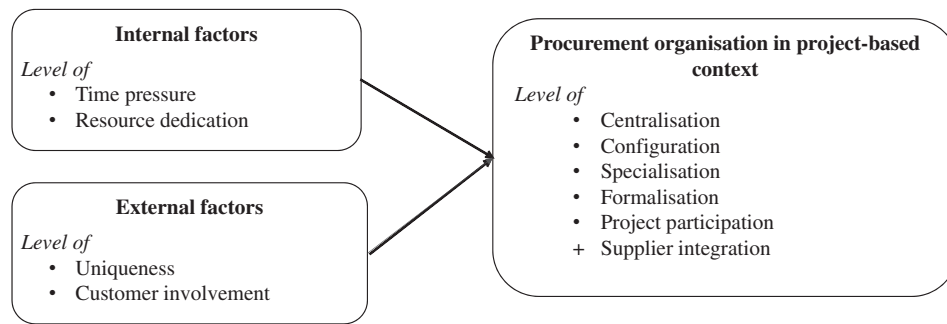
**Internal factors**

*Level of*
- Time pressure
- Resource dedication

**External factors**

*Level of*
- Uniqueness
- Customer involvement

**Procurement organisation in project-based context**

*Level of*
- Centralisation
- Configuration
- Specialisation
- Formalisation
- Project participation

+ Supplier integration